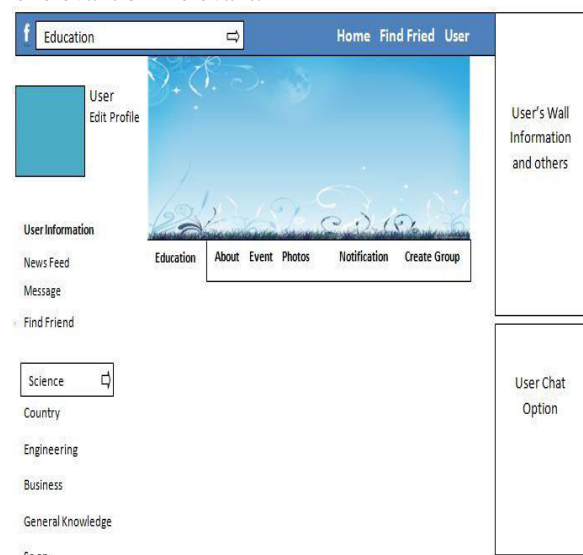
f Education

Home Find Fried User

User
Edit Profile

User's Wall Information and others

User Information

News Feed

Message

Find Friend

Education

About Event Photos Notification Create Group

Science

Country

Engineering

Business

General Knowledge

User Chat Option